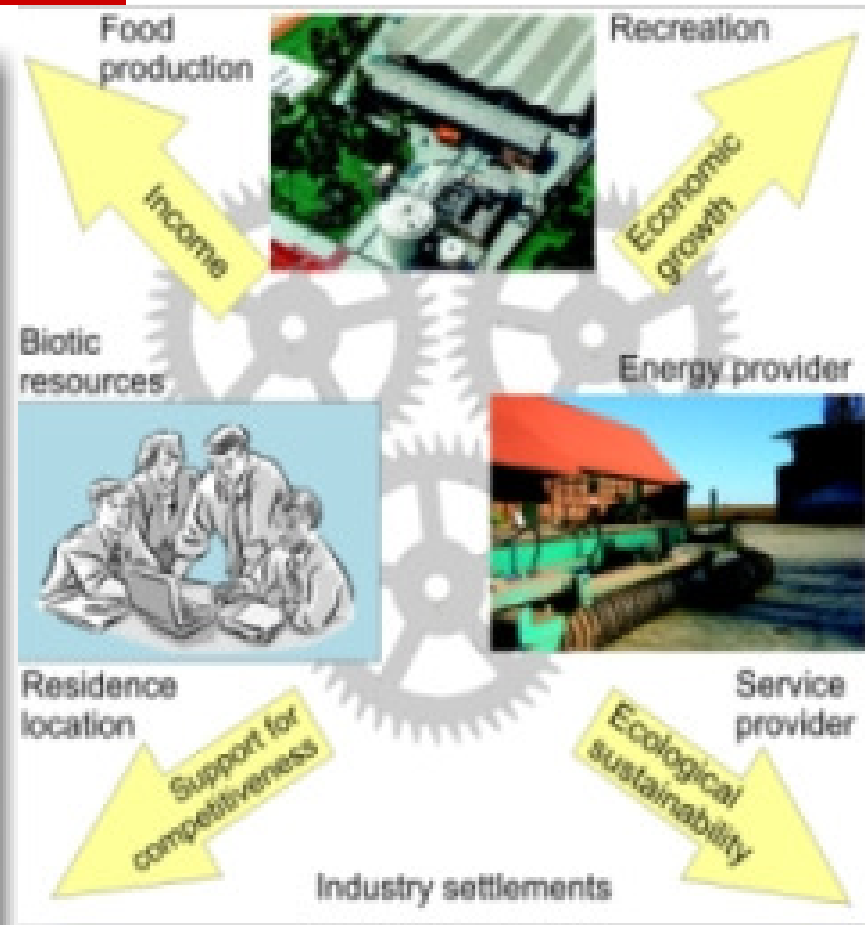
Food production

Recreation

Income

Economic growth

Biotic resources

Energy provider

Residence location

Service provider

Support for competitiveness

Ecological sustainability

Industry settlements